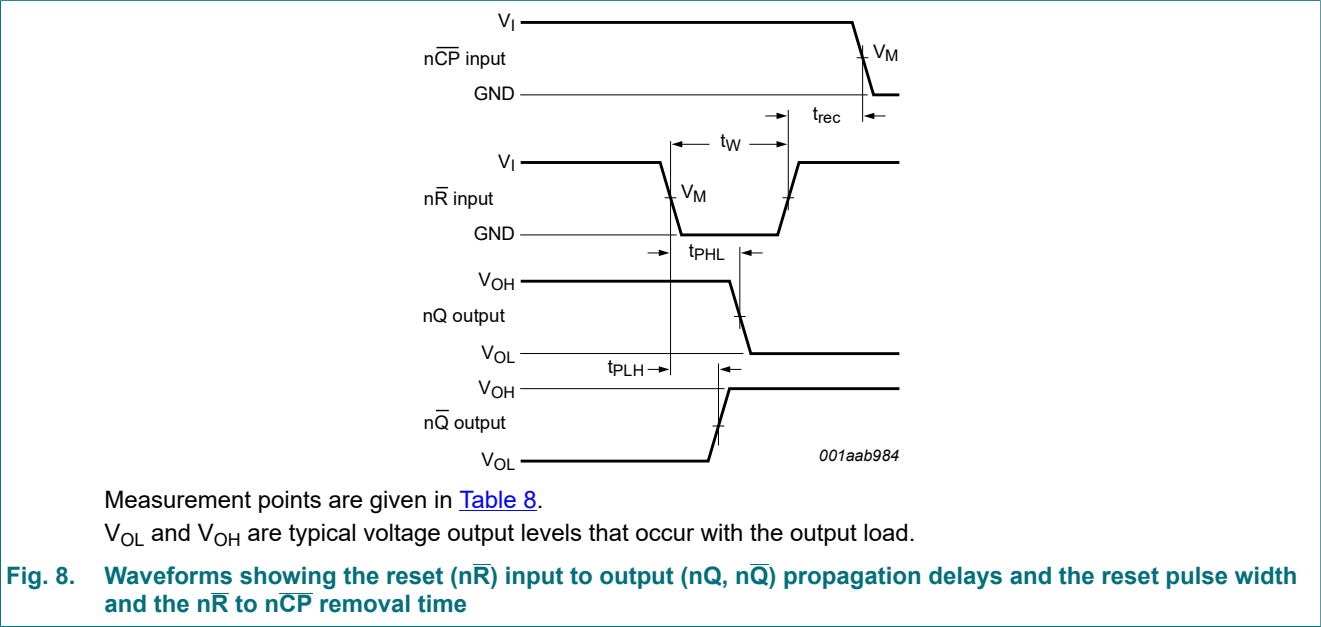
$V_I$

n$\overline{CP}$ input

$V_M$

GND

$t_{rec}$

$t_W$

$V_I$

n$\overline{R}$ input

$V_M$

GND

$t_{PHL}$

$V_{OH}$

nQ output

$V_{OL}$

$t_{PLH}$

$V_{OH}$

n$\overline{Q}$ output

$V_{OL}$

001aab984

Measurement points are given in Table 8.

$V_{OL}$ and $V_{OH}$ are typical voltage output levels that occur with the output load.

Fig. 8. Waveforms showing the reset (n$\overline{R}$) input to output (nQ, n$\overline{Q}$) propagation delays and the reset pulse width and the n$\overline{R}$ to n$\overline{CP}$ removal time